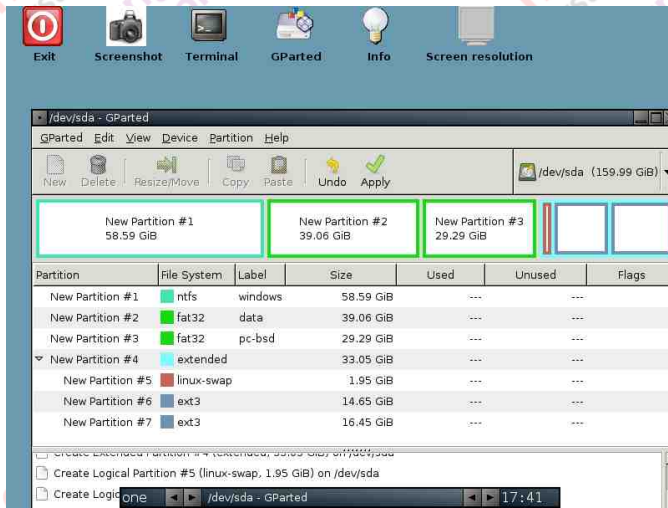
Exit Screenshot Terminal GParted Info Screen resolution

/dev/sda - GParted

GParted Edit View Device Partition Help

New Delete Resize/Move Copy Paste Undo Apply

/dev/sda (159.99 GiB)

New Partition #1
58.59 GiB

New Partition #2
39.06 GiB

New Partition #3
29.29 GiB

| Partition | File System | Label | Size | Used | Unused | Flags |
|---|---|---|---|---|---|---|
| New Partition #1 | ntfs | windows | 58.59 GiB | --- | --- | |
| New Partition #2 | fat32 | data | 39.06 GiB | --- | --- | |
| New Partition #3 | fat32 | pc-bsd | 29.29 GiB | --- | --- | |
| New Partition #4 | extended | | 33.05 GiB | --- | --- | |
| New Partition #5 | linux-swap | | 1.95 GiB | --- | --- | |
| New Partition #6 | ext3 | | 14.65 GiB | --- | --- | |
| New Partition #7 | ext3 | | 16.45 GiB | --- | --- | |

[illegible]

Create Logical Partition #5 (linux-swap, 1.95 GiB) on /dev/sda

Create Logic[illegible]

one /dev/sda - GParted 17:41